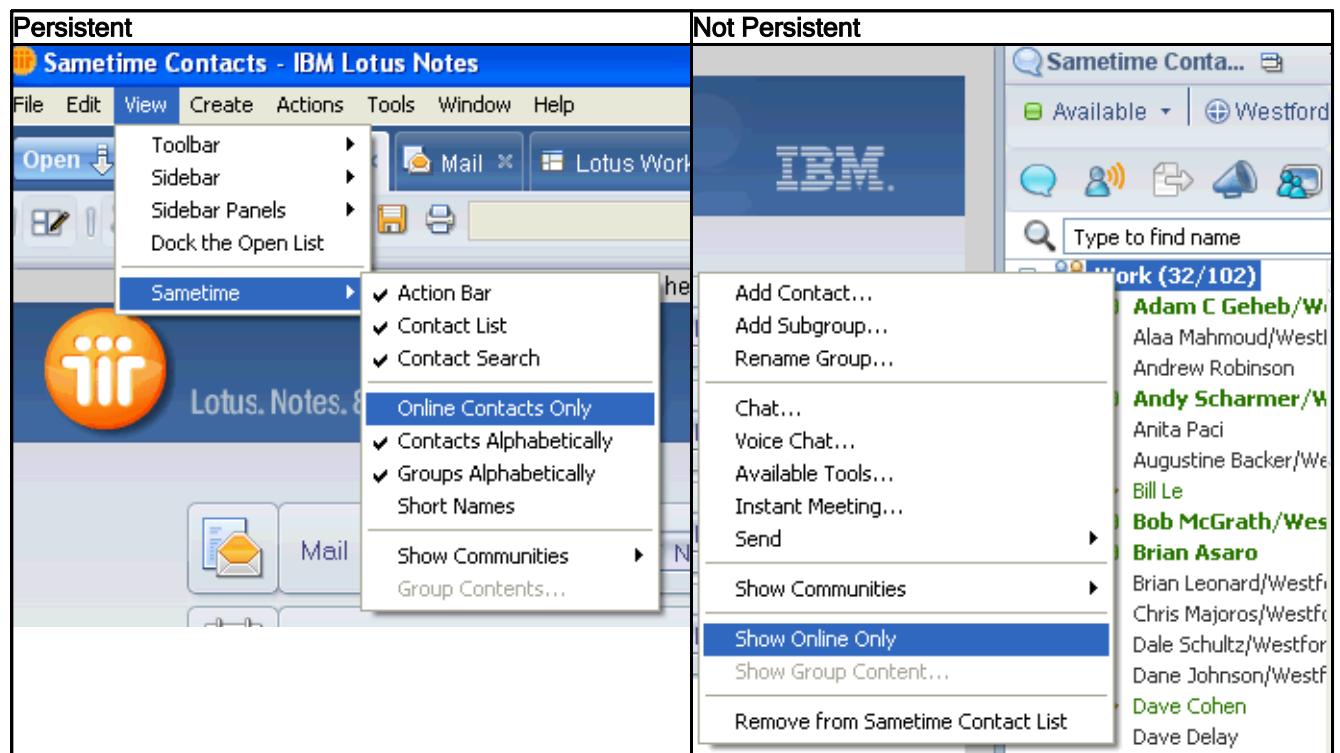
| Persistent | Not Persistent |
|---|---|

Sametime Contacts - IBM Lotus Notes

File Edit View Create Actions Tools Window Help

Open

Mail ×

Lotus Work

Toolbar
Sidebar
Sidebar Panels
Dock the Open List

Sametime

✔ Action Bar
✔ Contact List
✔ Contact Search
Online Contacts Only
✔ Contacts Alphabetically
✔ Groups Alphabetically
Short Names
Show Communities
Group Contents...

Lotus. Notes. 8

Mail

Sametime Conta...

Available

Westford

IBM.

Type to find name

Work (32/102)

Add Contact...
Add Subgroup...
Rename Group...
Chat...
Voice Chat...
Available Tools...
Instant Meeting...
Send
Show Communities
Show Online Only
Show Group Content...
Remove from Sametime Contact List

Adam C Geheb/W
Alaa Mahmoud/Westf
Andrew Robinson
Andy Scharmer/W
Anita Paci
Augustine Backer/We
Bill Le
Bob McGrath/Wes
Brian Asaro
Brian Leonard/Westf
Chris Majoros/Westf
Dale Schultz/Westfor
Dane Johnson/Westf
Dave Cohen
Dave Delay